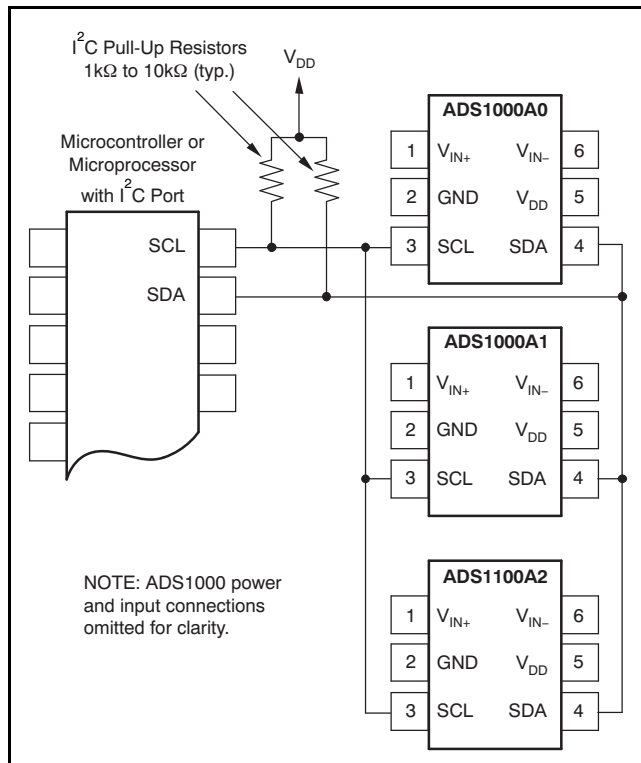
$I^2C$ Pull-Up Resistors
1kΩ to 10kΩ (typ.)

$V_{DD}$

Microcontroller or Microprocessor with $I^2C$ Port

SCL

SDA

ADS1000A0

1 $V_{IN+}$ $V_{IN-}$ 6

2 GND $V_{DD}$ 5

3 SCL SDA 4

ADS1000A1

1 $V_{IN+}$ $V_{IN-}$ 6

2 GND $V_{DD}$ 5

3 SCL SDA 4

NOTE: ADS1000 power and input connections omitted for clarity.

ADS1100A2

1 $V_{IN+}$ $V_{IN-}$ 6

2 GND $V_{DD}$ 5

3 SCL SDA 4